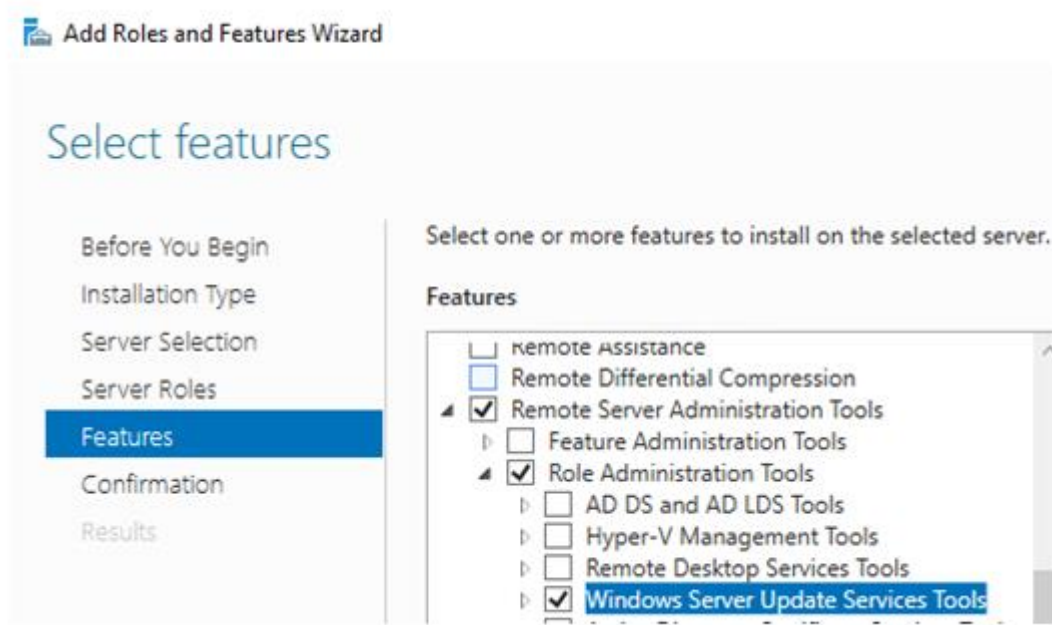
Add Roles and Features Wizard

Select features

Before You Begin
Installation Type
Server Selection
Server Roles
Features
Confirmation
Results

Select one or more features to install on the selected server.

Features

Remote Assistance
Remote Differential Compression
Remote Server Administration Tools
Feature Administration Tools
Role Administration Tools
AD DS and AD LDS Tools
Hyper-V Management Tools
Remote Desktop Services Tools
Windows Server Update Services Tools
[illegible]